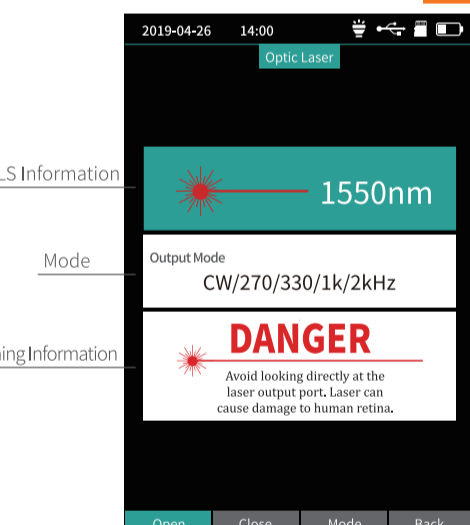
2019-04-26 14:00

Optic Laser

LS Information

1550nm

Mode

Output Mode

CW/270/330/1k/2kHz

ning Information

DANGER

Avoid looking directly at the laser output port. Laser can cause damage to human retina.

Open Close Mode Back